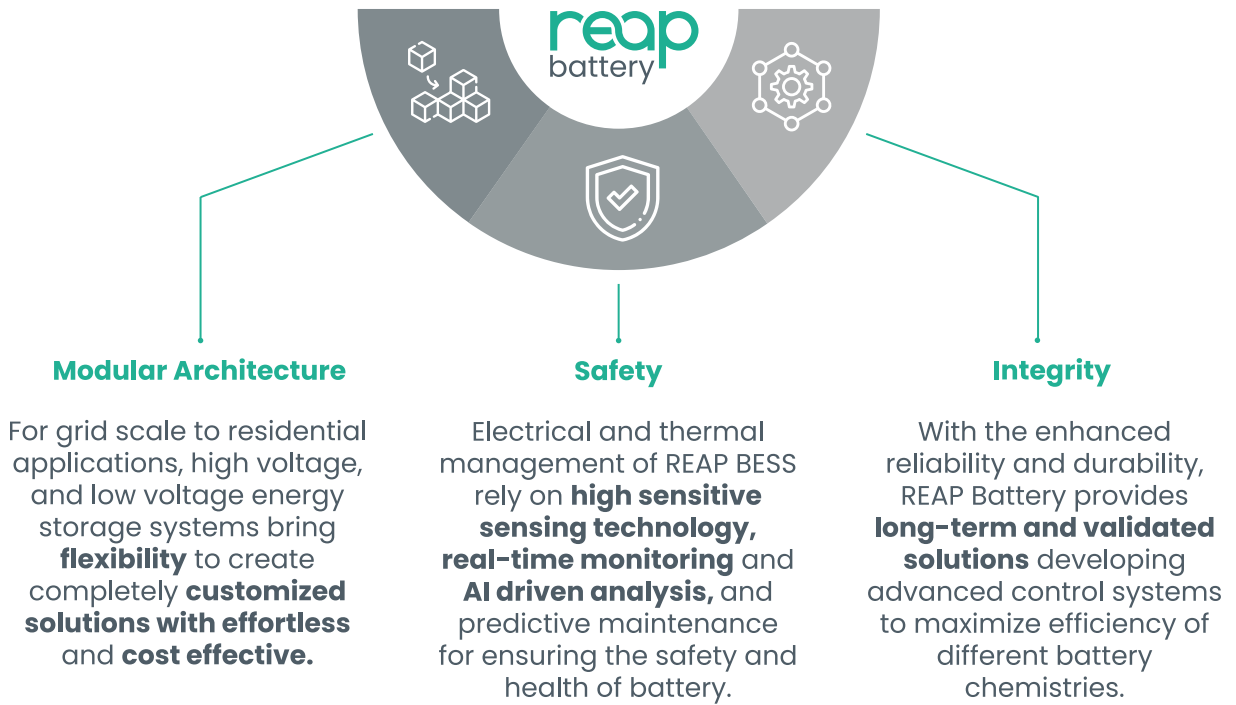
reap
battery

Modular Architecture

For grid scale to residential applications, high voltage, and low voltage energy storage systems bring **flexibility** to create completely **customized solutions with effortless** and **cost effective.**

Safety

Electrical and thermal management of REAP BESS rely on **high sensitive sensing technology, real-time monitoring** and **AI driven analysis,** and predictive maintenance for ensuring the safety and health of battery.

Integrity

With the enhanced reliability and durability, REAP Battery provides **long-term and validated solutions** developing advanced control systems to maximize efficiency of different battery chemistries.